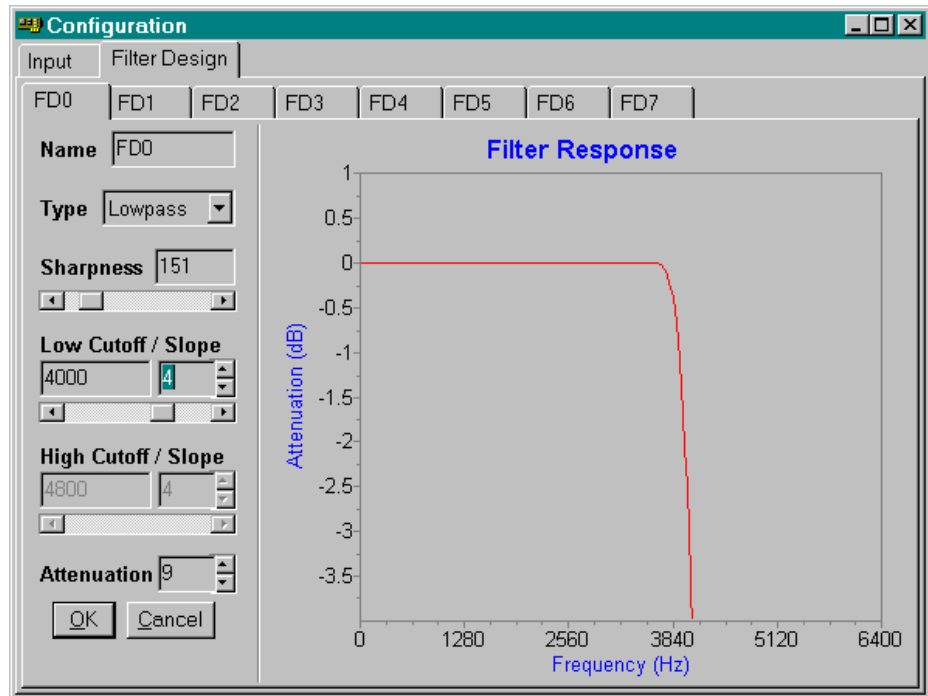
Configuration

Input | Filter Design

FD0 | FD1 | FD2 | FD3 | FD4 | FD5 | FD6 | FD7

Name FD0

Type Lowpass

Sharpness 151

Low Cutoff / Slope
4000 4

High Cutoff / Slope
4800 4

Attenuation 9

OK Cancel

Filter Response

Attenuation (dB)

1
0.5
0
-0.5
-1
-1.5
-2
-2.5
-3
-3.5

0 1280 2560 3840 5120 6400

Frequency (Hz)